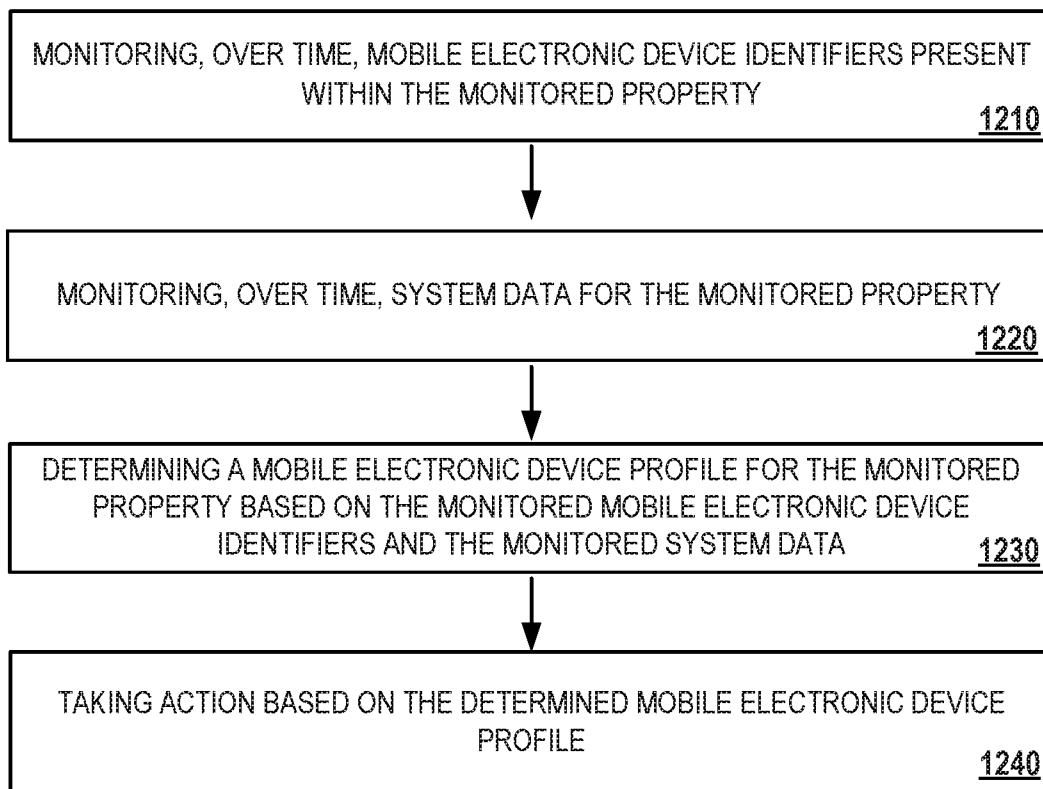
MONITORING, OVER TIME, MOBILE ELECTRONIC DEVICE IDENTIFIERS PRESENT WITHIN THE MONITORED PROPERTY
1210

MONITORING, OVER TIME, SYSTEM DATA FOR THE MONITORED PROPERTY
1220

DETERMINING A MOBILE ELECTRONIC DEVICE PROFILE FOR THE MONITORED PROPERTY BASED ON THE MONITORED MOBILE ELECTRONIC DEVICE IDENTIFIERS AND THE MONITORED SYSTEM DATA
1230

TAKING ACTION BASED ON THE DETERMINED MOBILE ELECTRONIC DEVICE PROFILE
1240